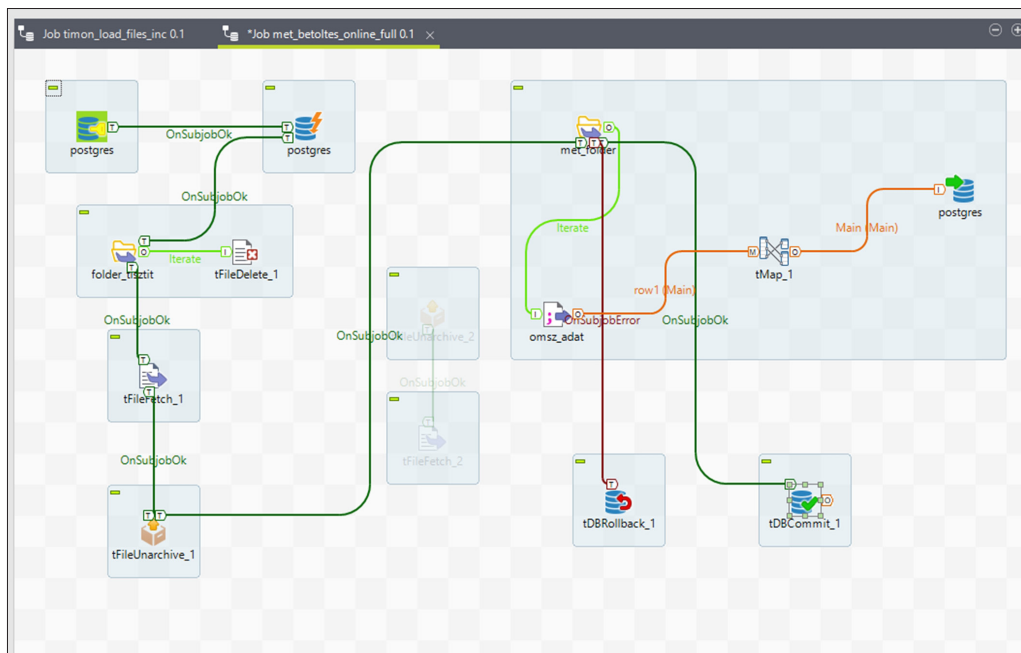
Job timon_load_files_inc 0.1
*Job met_betoltes_online_full 0.1

postgres
OnSubjobOk
postgres
OnSubjobOk
folder_tisztit
Iterate
tFileDelete_1
OnSubjobOk
tFileFetch_1
OnSubjobOk
tFileUnarchive_1
OnSubjobOk
tFileUnarchive_2
OnSubjobOk
tFileFetch_2
met_folder
Iterate
omsz_adat
OnSubjobError
row1 (Main)
tMap_1
Main (Main)
postgres
OnSubjobOk
tDBRollback_1
tDBCommit_1